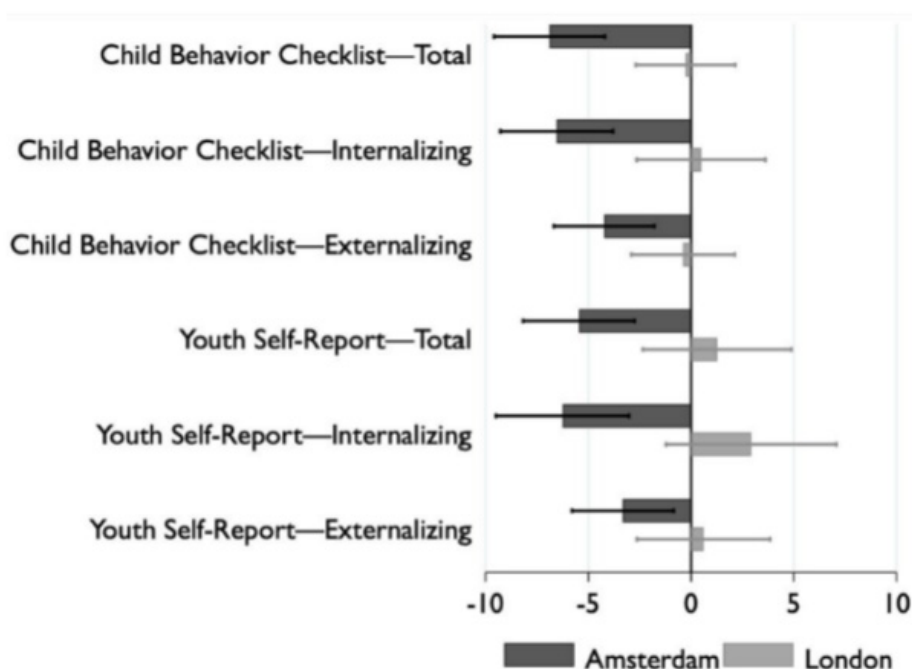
Child Behavior Checklist—Total

Child Behavior Checklist—Internalizing

Child Behavior Checklist—Externalizing

Youth Self-Report—Total

Youth Self-Report—Internalizing

Youth Self-Report—Externalizing

-10
-5
0
5
10

Amsterdam
London